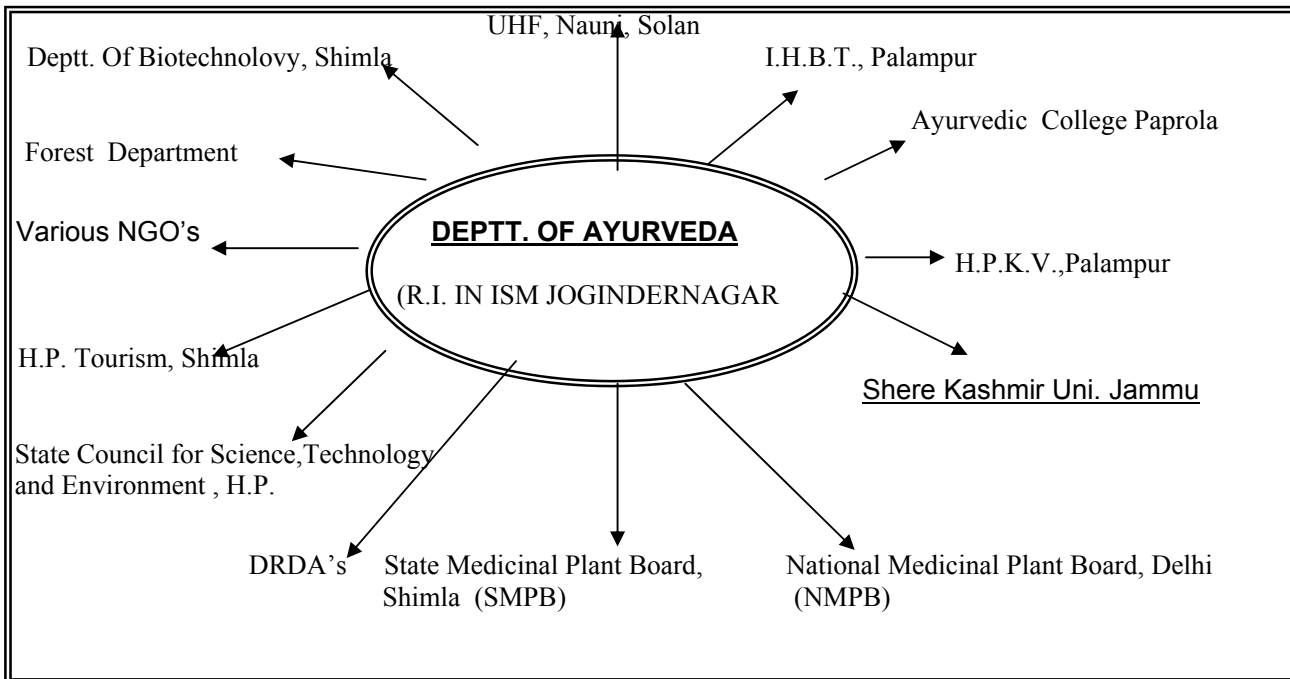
UHF, Nauni, Solan

Deptt. Of Biotechnolovy, Shimla

I.H.B.T., Palampur

Ayurvedic College Paprola

Forest Department

Various NGO's

DEPTT. OF AYURVEDA

(R.I. IN ISM JOGINDERNAGAR

H.P.K.V.,Palampur

H.P. Tourism, Shimla

Shere Kashmir Uni. Jammu

State Council for Science,Technology and Environment , H.P.

DRDA's

State Medicinal Plant Board, Shimla (SMPB)

National Medicinal Plant Board, Delhi (NMPB)